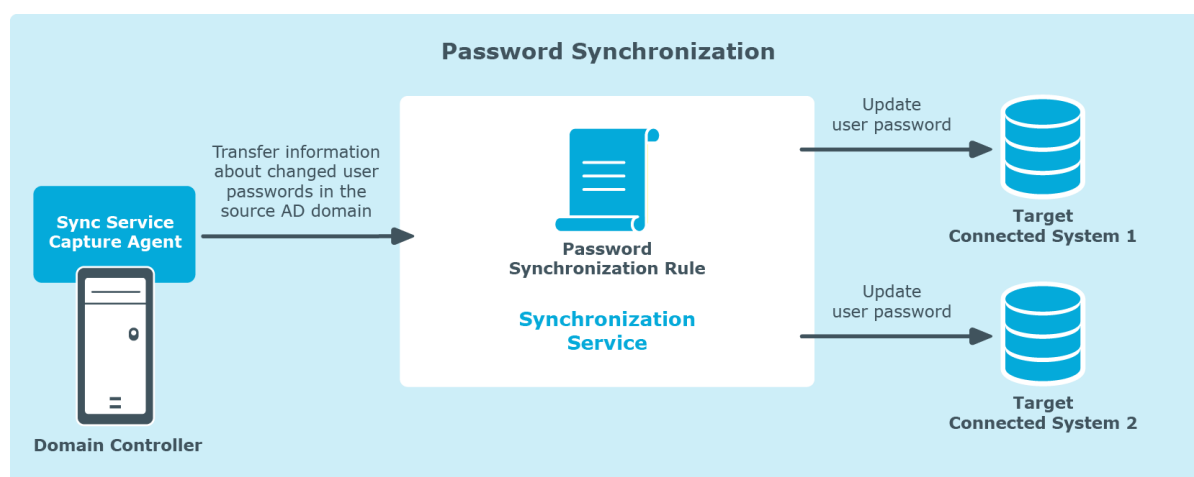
Password Synchronization

Sync Service Capture Agent

Domain Controller

Transfer information about changed user passwords in the source AD domain

Password Synchronization Rule

Synchronization Service

Update user password

Target Connected System 1

Update user password

Target Connected System 2